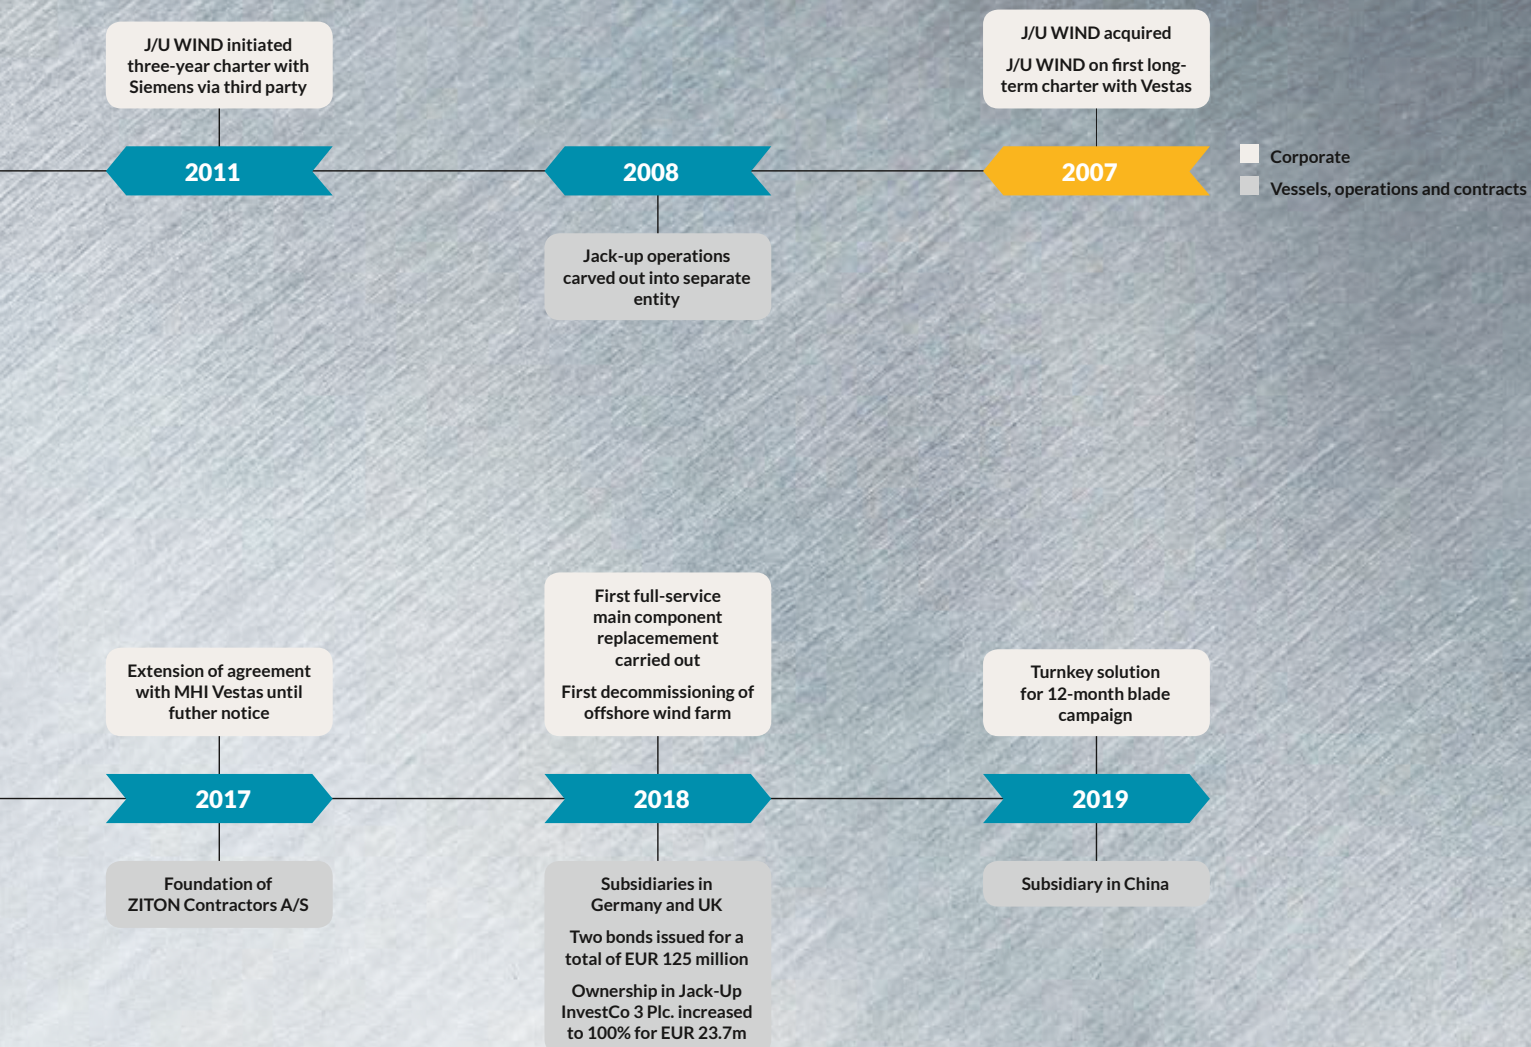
J/U WIND initiated three-year charter with Siemens via third party

2011

2008

Jack-up operations carved out into separate entity

J/U WIND acquired

J/U WIND on first long-term charter with Vestas

2007

Corporate

Vessels, operations and contracts

Extension of agreement with MHI Vestas until futher notice

2017

Foundation of ZITON Contractors A/S

First full-service main component replacement carried out

First decommissioning of offshore wind farm

2018

Subsidiaries in Germany and UK

Two bonds issued for a total of EUR 125 million

Ownership in Jack-Up InvestCo 3 Plc. increased to 100% for EUR 23.7m

Turnkey solution for 12-month blade campaign

2019

Subsidiary in China